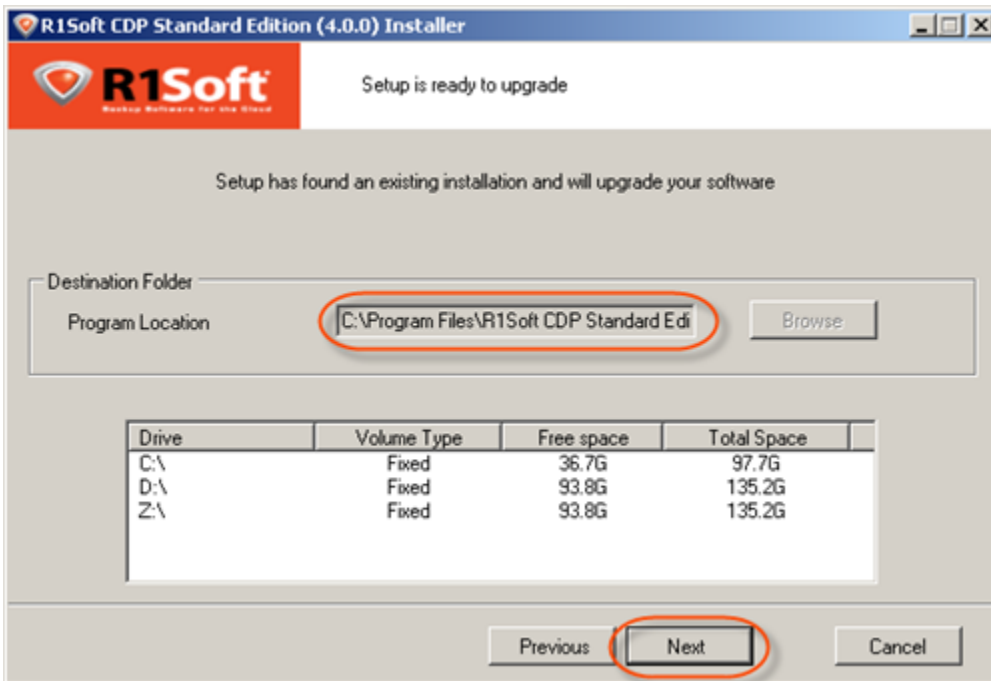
R1Soft CDP Standard Edition (4.0.0) Installer

R1Soft
Backup Software for the Cloud

Setup is ready to upgrade

Setup has found an existing installation and will upgrade your software

Destination Folder
Program Location C:\Program Files\R1Soft CDP Standard Edi Browse

| Drive | Volume Type | Free space | Total Space |
|---|---|---|---|
| C:\ | Fixed | 36.7G | 97.7G |
| D:\ | Fixed | 93.8G | 135.2G |
| Z:\ | Fixed | 93.8G | 135.2G |

Previous Next Cancel